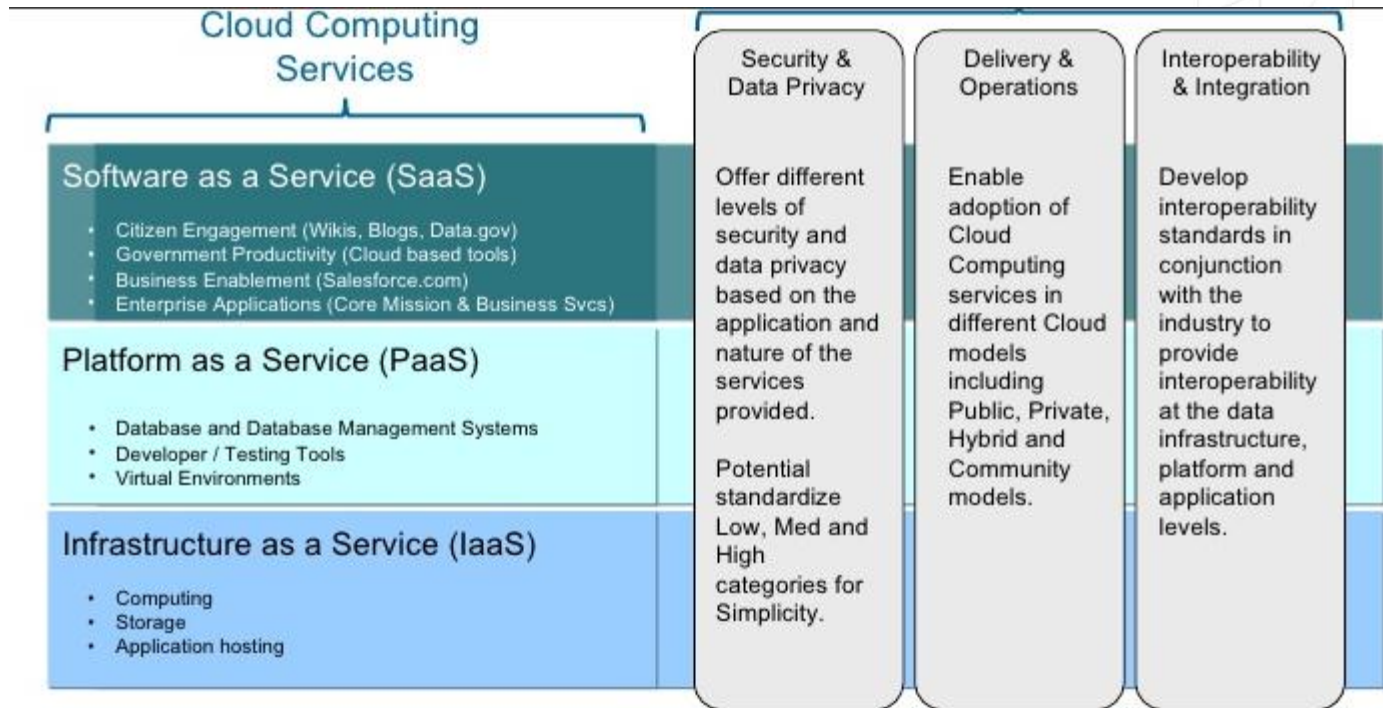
Cloud Computing Services

Software as a Service (SaaS)

- Citizen Engagement (Wikis, Blogs, Data.gov)
- Government Productivity (Cloud based tools)
- Business Enablement (Salesforce.com)
- Enterprise Applications (Core Mission & Business Svcs)

Platform as a Service (PaaS)

- Database and Database Management Systems
- Developer / Testing Tools
- Virtual Environments

Infrastructure as a Service (IaaS)

- Computing
- Storage
- Application hosting

Security & Data Privacy

Offer different levels of security and data privacy based on the application and nature of the services provided.

Potential standardize Low, Med and High categories for Simplicity.

Delivery & Operations

Enable adoption of Cloud Computing services in different Cloud models including Public, Private, Hybrid and Community models.

Interoperability & Integration

Develop interoperability standards in conjunction with the industry to provide interoperability at the data infrastructure, platform and application levels.